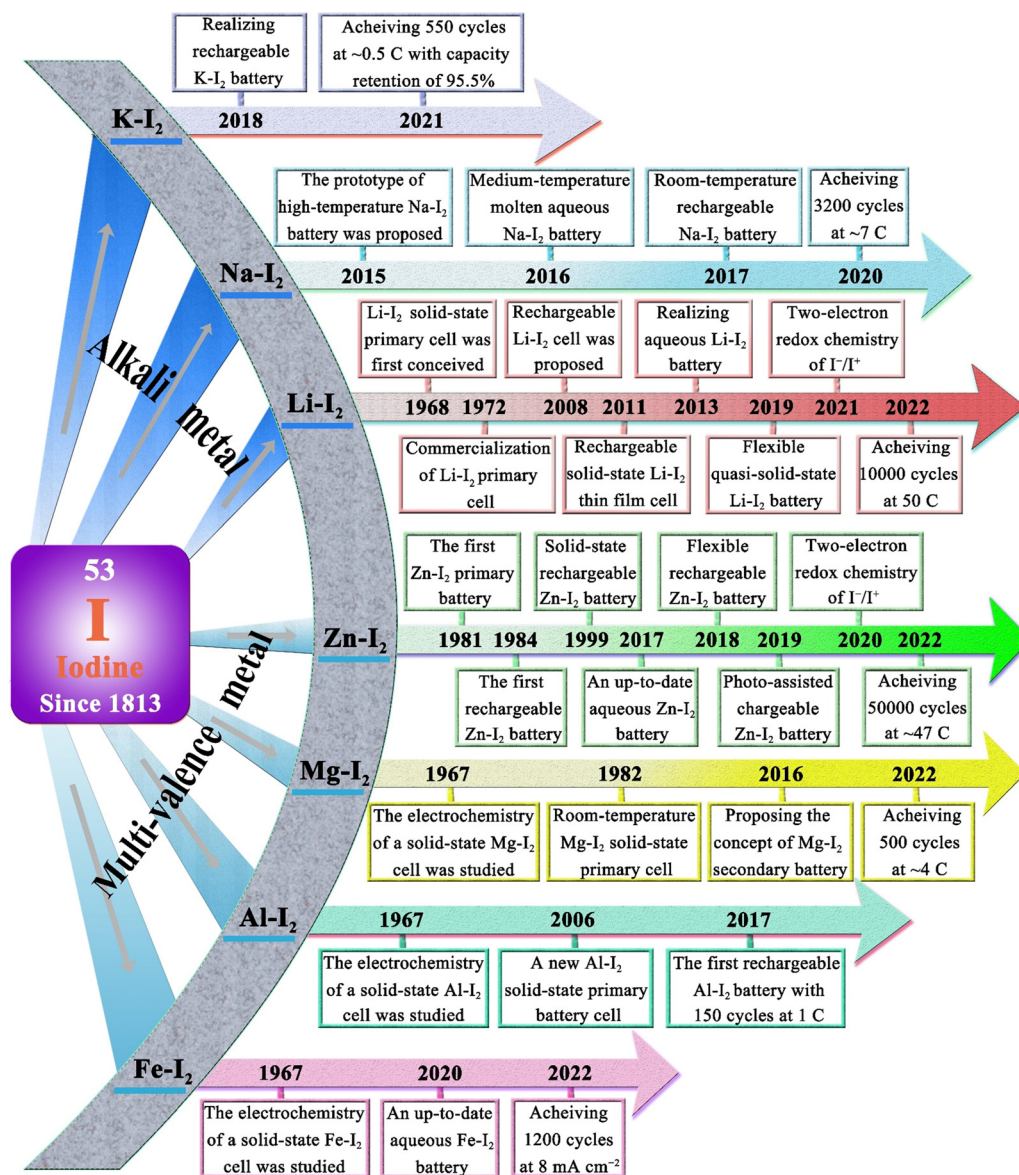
53
I
Iodine
Since 1813

Alkali metal

Multi-valence metal

K-$I_2$

Realizing rechargeable K-$I_2$ battery

Acheiving 550 cycles at ~0.5 C with capacity retention of 95.5%

2018 2021

Na-$I_2$

The prototype of high-temperature Na-$I_2$ battery was proposed

Medium-temperature molten aqueous Na-$I_2$ battery

Room-temperature rechargeable Na-$I_2$ battery

Acheiving 3200 cycles at ~7 C

2015 2016 2017 2020

Li-$I_2$

Li-$I_2$ solid-state primary cell was first conceived

Rechargeable Li-$I_2$ cell was proposed

Realizing aqueous Li-$I_2$ battery

Two-electron redox chemistry of $I^-/I^+$

1968 1972 2008 2011 2013 2019 2021 2022

Commercialization of Li-$I_2$ primary cell

Rechargeable solid-state Li-$I_2$ thin film cell

Flexible quasi-solid-state Li-$I_2$ battery

Acheiving 10000 cycles at 50 C

Zn-$I_2$

The first Zn-$I_2$ primary battery

Solid-state rechargeable Zn-$I_2$ battery

Flexible rechargeable Zn-$I_2$ battery

Two-electron redox chemistry of $I^-/I^+$

1981 1984 1999 2017 2018 2019 2020 2022

The first rechargeable Zn-$I_2$ battery

An up-to-date aqueous Zn-$I_2$ battery

Photo-assisted chargeable Zn-$I_2$ battery

Acheiving 50000 cycles at ~47 C

Mg-$I_2$

1967 1982 2016 2022

The electrochemistry of a solid-state Mg-$I_2$ cell was studied

Room-temperature Mg-$I_2$ solid-state primary cell

Proposing the concept of Mg-$I_2$ secondary battery

Acheiving 500 cycles at ~4 C

Al-$I_2$

1967 2006 2017

The electrochemistry of a solid-state Al-$I_2$ cell was studied

A new Al-$I_2$ solid-state primary battery cell

The first rechargeable Al-$I_2$ battery with 150 cycles at 1 C

Fe-$I_2$

1967 2020 2022

The electrochemistry of a solid-state Fe-$I_2$ cell was studied

An up-to-date aqueous Fe-$I_2$ battery

Acheiving 1200 cycles at 8 mA $cm^{-2}$